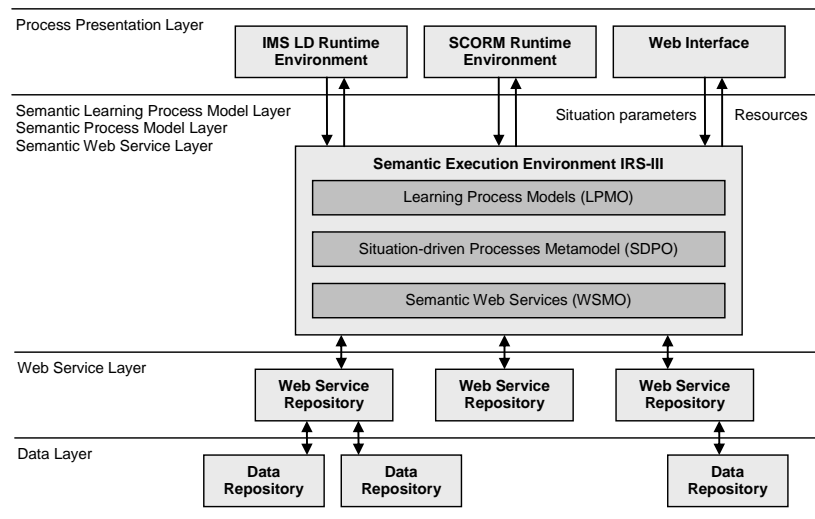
Process Presentation Layer

IMS LD Runtime Environment

SCORM Runtime Environment

Web Interface

Semantic Learning Process Model Layer
Semantic Process Model Layer
Semantic Web Service Layer

Situation parameters

Resources

Semantic Execution Environment IRS-III

Learning Process Models (LPMO)

Situation-driven Processes Metamodel (SDPO)

Semantic Web Services (WSMO)

Web Service Layer

Web Service Repository

Web Service Repository

Web Service Repository

Data Layer

Data Repository

Data Repository

Data Repository